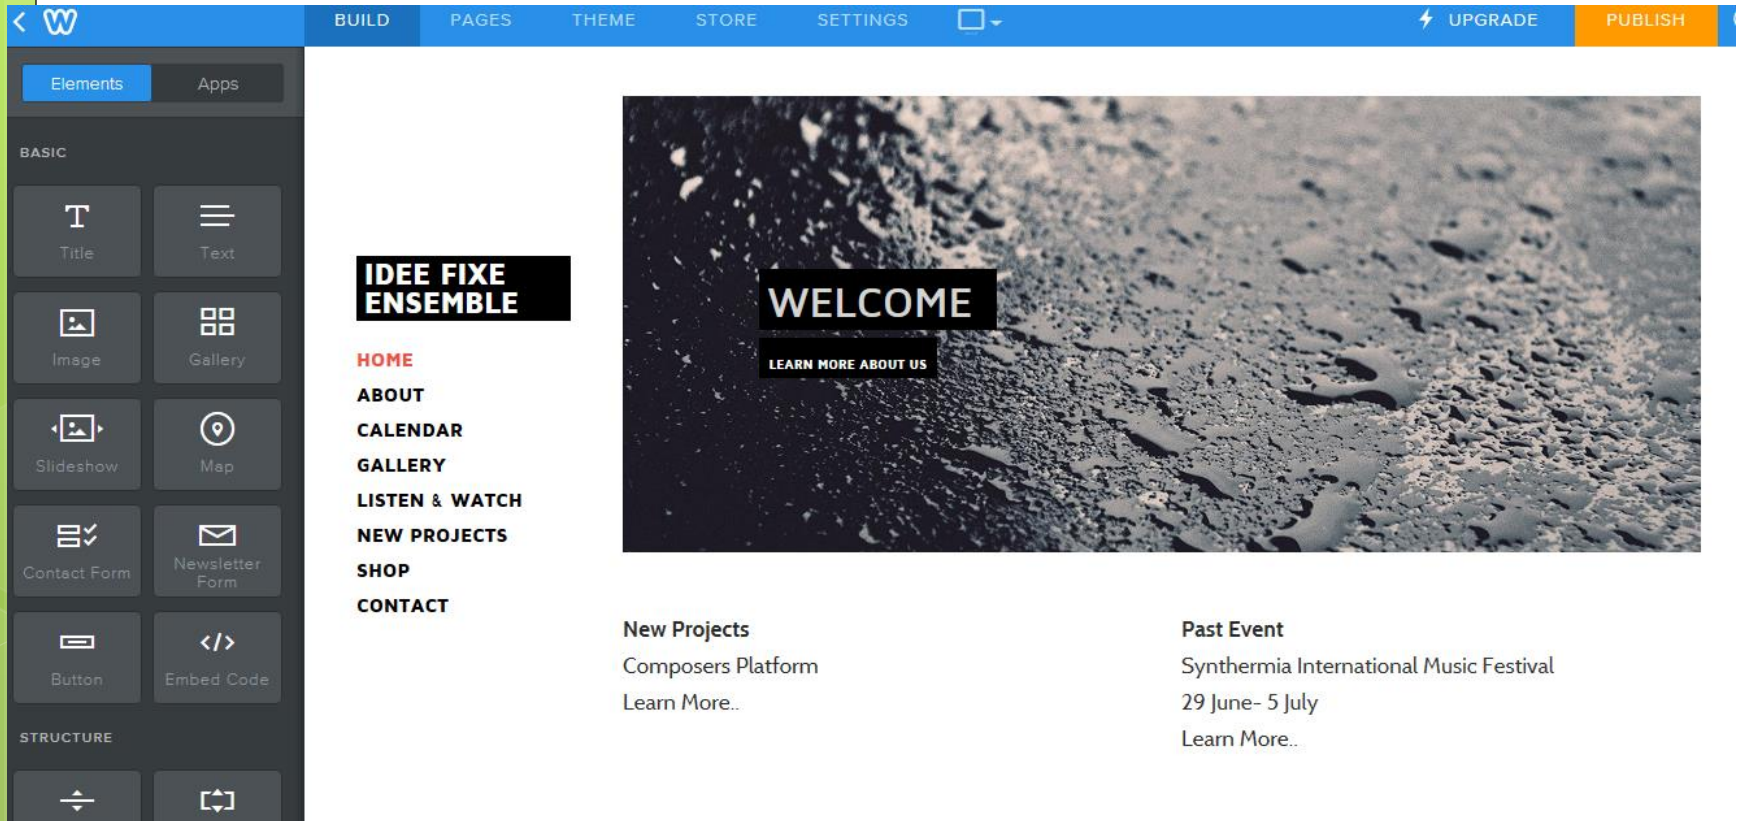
BUILD PAGES THEME STORE SETTINGS

UPGRADE PUBLISH

Elements Apps

BASIC

Title
Text
Image
Gallery
Slideshow
Map
Contact Form
Newsletter Form
Button
Embed Code

STRUCTURE

IDEE FIXE ENSEMBLE

HOME
ABOUT
CALENDAR
GALLERY
LISTEN & WATCH
NEW PROJECTS
SHOP
CONTACT

WELCOME

LEARN MORE ABOUT US

New Projects
Composers Platform
Learn More..

Past Event
Synthermia International Music Festival
29 June- 5 July
Learn More..